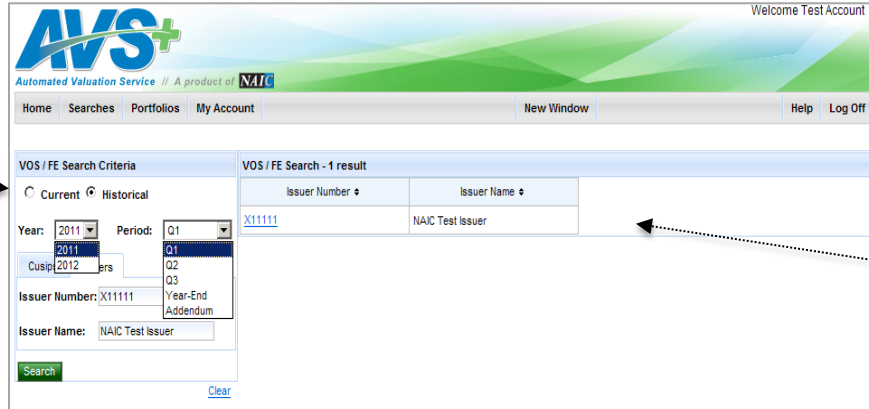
Welcome Test Account

AVS+
Automated Valuation Service // A product of NAIC

Home Searches Portfolios My Account New Window Help Log Off

VOS / FE Search Criteria

Current Historical

Year: 2011 Period: Q1

2011
2012

Q1
Q2
Q3
Year-End
Addendum

Cusip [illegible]ers

Issuer Number: X11111

Issuer Name: NAIC Test Issuer

Search

Clear

VOS / FE Search - 1 result

| Issuer Number ⬍ | Issuer Name ⬍ |
|---|---|
| X11111 | NAIC Test Issuer |